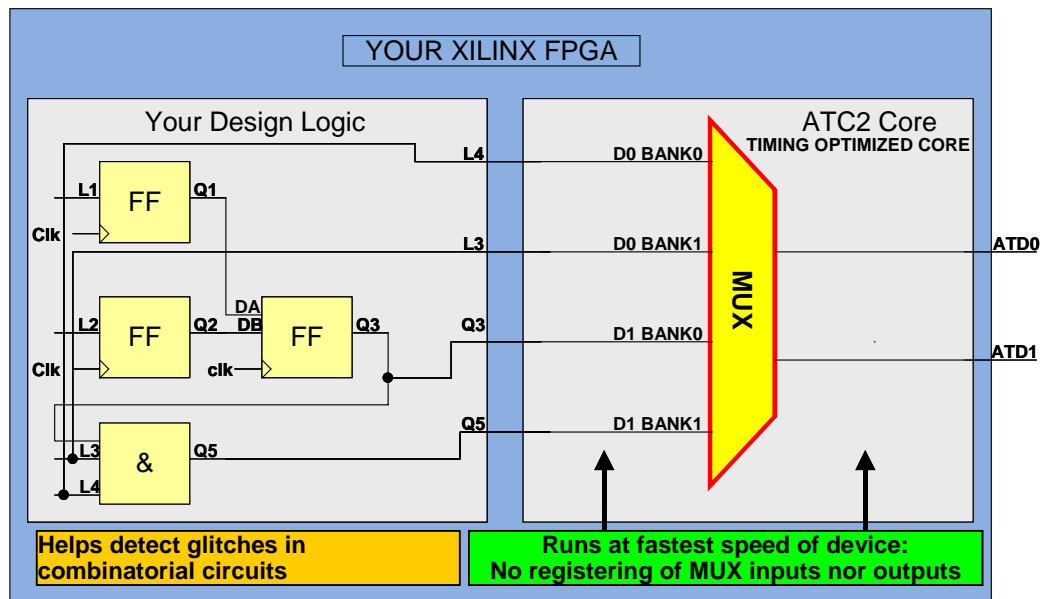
YOUR XILINX FPGA

Your Design Logic

L1 FF Q1
Clk
L2 FF Q2
Clk
DA
DB FF Q3
clk
L3 & Q5
L4

L4
L3
Q3
Q5

ATC2 Core
TIMING OPTIMIZED CORE

D0 BANK0
D0 BANK1
D1 BANK0
D1 BANK1

MUX

ATD0
ATD1

Helps detect glitches in combinatorial circuits

Runs at fastest speed of device: No registering of MUX inputs nor outputs